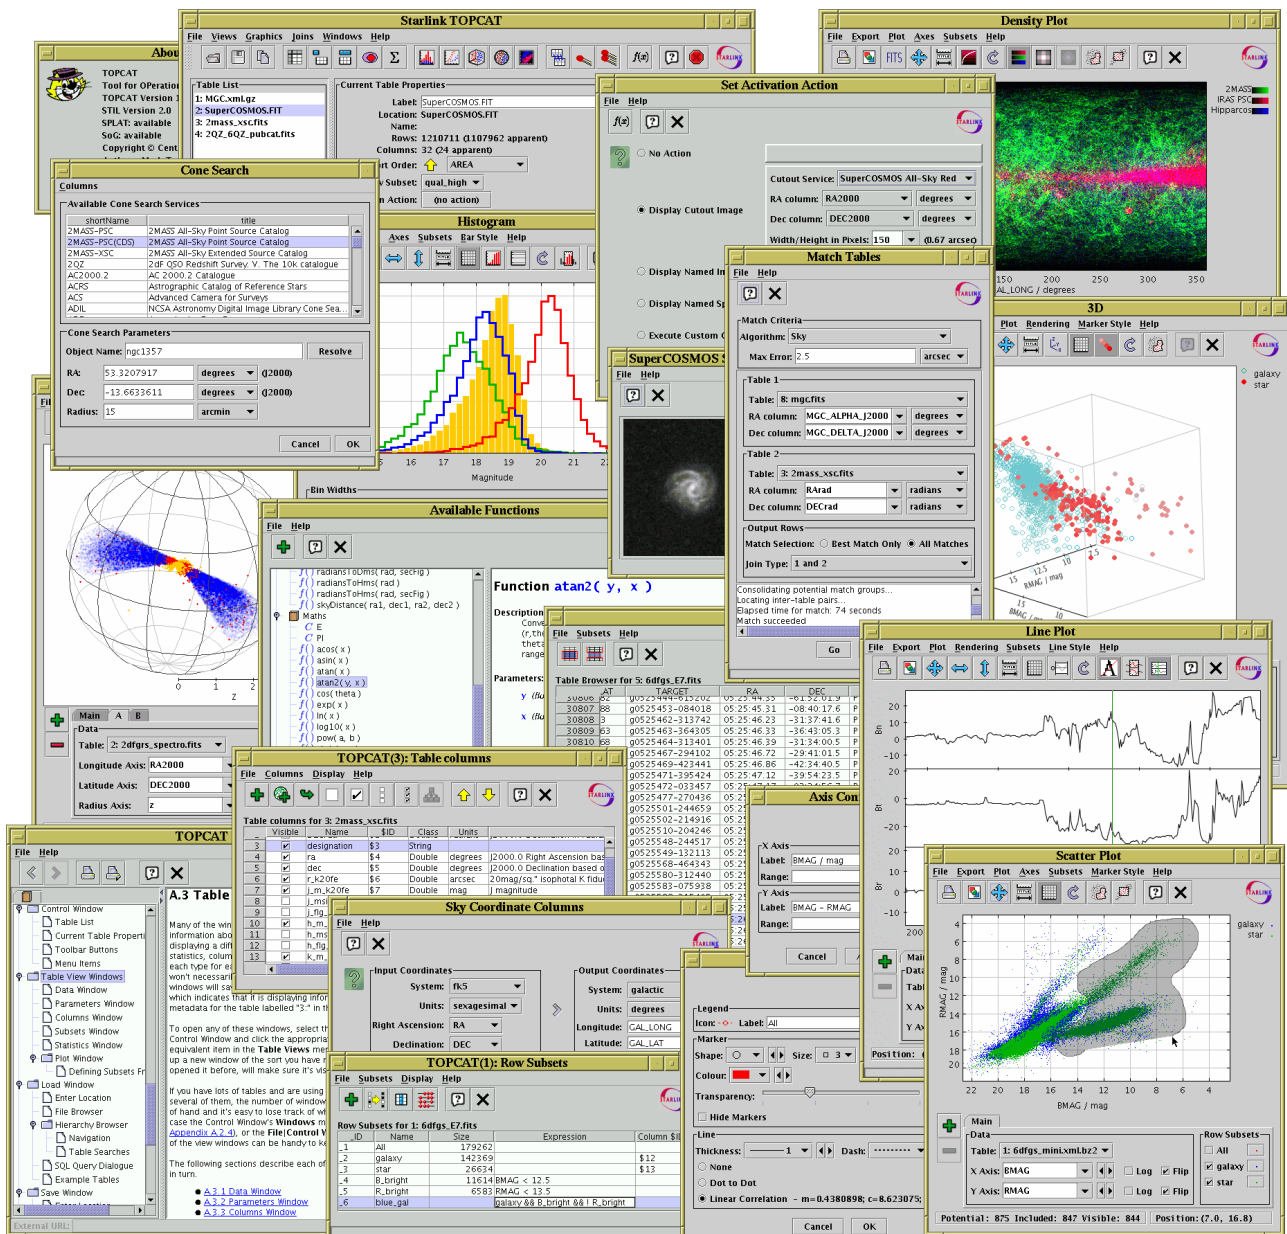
Starlink TOPCAT
File Views Graphics Joins Windows Help

About
TOPCAT
Tool for OPerations
TOPCAT Version
STIL Version 2.0
SPLAT: available
SoG: available
Copyright © Cent

Table List
1: MGC.xml.gz
2: SuperCOSMOS.FIT
3: 2mass_xsc.fits
4: 2QZ_6QZ_pubcat.fits

Current Table Properties
Label: SuperCOSMOS.FIT
Location: SuperCOSMOS.FIT
Name:
Rows: 1210711 (107962 apparent)
Columns: 32 (24 apparent)
Sort Order: AREA
Subset: qual_high
Action: (no action)

Cone Search
Columns
Available Cone Search Services
| shortName | title |
|---|---|
| 2MASS-PSC | 2MASS All-Sky Point Source Catalog |
| 2MASS-PSC(CDS) | 2MASS All-Sky Point Source Catalog |
| 2MASS-XSC | 2MASS All-Sky Extended Source Catalog |
| 2QZ | 2dF QSO Redshift Survey. V. The 10k catalogue |
| AC2000.2 | AC 2000.2 Catalogue |
| ACRS | Astrographic Catalog of Reference Stars |
| ACS | Advanced Camera for Surveys |
| ADIL | NCSA Astronomy Digital Image Library Cone Sea... |

Cone Search Parameters
Object Name: ngc1357 Resolve
RA: 53.3207917 degrees (J2000)
Dec: -13.6633611 degrees (J2000)
Radius: 15 arcmin
Cancel OK

Histogram
Axes Subsets Bar Style Help
16 17 18 19 20 21
Magnitude
Bin Widths

Set Activation Action
File Help
No Action
Display Cutout Image
Cutout Service: SuperCOSMOS All-Sky Red
RA column: RA2000 degrees
Dec column: DEC2000 degrees
Width/Height in Pixels: 150 (0.67 arcsec)
Display Named Im
Display Named Sp
Execute Custom

Density Plot
File Export Plot Axes Subsets Help
2MASS
IRAS PSC
Hipparcos
150 200 250 300 350
GAL_LONG / degrees

Match Tables
File Help
Match Criteria
Algorithm: Sky
Max Error: 2.5 arcsec
Table 1
Table: 8: mgc.fits
RA column: MGC_ALPHA_J2000 degrees
Dec column: MGC_DELTA_J2000 degrees
Table 2
Table: 3: 2mass_xsc.fits
RA column: RArad radians
Dec column: DECrad radians
Output Rows
Match Selection: Best Match Only All Matches
Join Type: 1 and 2
Consolidating potential match groups...
Locating inter-table pairs...
Elapsed time for match: 74 seconds
Match succeeded
Go

3D
Plot Rendering Marker Style Help
galaxy
star
15 10 5
RMAG / mag
BMAG / mag

SuperCOSMOS
File Help

Available Functions
File Help
radiansToDms( rad, secFig )
radiansToHms( rad )
radiansToHms( rad, secFig )
skyDistance( ra1, dec1, ra2, dec2 )
Maths
E
PI
acos( x )
asin( x )
atan( x )
atan2( y, x )
cos( theta )
exp( x )
ln( x )
log10( x )
pow( a, b )
Function atan2( y, x )
Description
Parameters:

File Subsets Help
Table Browser for 5: 6dfgs_E7.fits
| | AT | TARGET | RA | DEC |
|---|---|---|---|---|
| 30807 | 88 | g0525453-084018 | 05:25:45.31 | -08:40:17.6 |
| 30808 | 3 | g0525462-313742 | 05:25:46.23 | -31:37:41.6 |
| 30809 | 63 | g0525463-364305 | 05:25:46.33 | -36:43:05.3 |
| 30810 | 68 | g0525464-313401 | 05:25:46.39 | -31:34:00.5 |
| | | g0525467-294102 | 05:25:46.72 | -29:41:01.5 |
| | | g0525469-423441 | 05:25:46.86 | -42:34:40.5 |
| | | g0525471-395424 | 05:25:47.12 | -39:54:23.5 |
| | | g0525477-270436 | | |
| | | g0525501-244659 | | |
| | | g0525502-214916 | | |
| | | g0525510-204246 | | |
| | | g0525548-244517 | | |
| | | g0525549-112633 | | |
| | | g0525568-464343 | | |
| | | g0525580-312440 | | |
| | | g0525583-075938 | | |

Line Plot
File Export Plot Rendering Subsets Line Style Help
20 10 0 -10
Bn
0 -20
Bt
20 10 0 -10
Br

Axis Con
X Axis
Label: BMAG / mag
Range:
Y Axis
Label: BMAG - RMAG
Range:
Cancel

Scatter Plot
File Export Plot Axes Subsets Marker Style Help
galaxy
star
4 6 8 10 12 14 16 18 20
RMAG / mag
22 20 18 16 14 12 10 8 6 4
BMAG / mag
Main
Data
Table: 1: 6dfgs_mini.xml.bz2
X Axis: BMAG Log Flip
Y Axis: RMAG Log Flip
Row Subsets
All
galaxy
star
Potential: 875 Included: 847 Visible: 844 Position: (7.0, 16.8)

Main A B
Data
Table: 2: 2dfgrs_spectro.fits
Longitude Axis: RA2000
Latitude Axis: DEC2000
Radius Axis: z

TOPCAT(3): Table columns
File Columns Display Help
Table columns for 3: 2mass_xsc.fits
| | Visible | Name | $ID | Class | Units | |
|---|---|---|---|---|---|---|
| 3 | ✓ | designation | $3 | String | | |
| 4 | ✓ | ra | $4 | Double | degrees | J2000.0 Right Ascension bas |
| 5 | ✓ | dec | $5 | Double | degrees | J2000.0 Declination based o |
| 6 | ✓ | r_k20fe | $6 | Double | arcsec | 20mag/sq." isophotal K fidu |
| 7 | ✓ | j_m_k20fe | $7 | Double | mag | J magnitude |
| 8 | | j_msi | | | | |
| 9 | | j_flg | | | | |
| 10 | ✓ | h_m | | | | |
| 11 | | h_ms | | | | |
| 12 | | h_flg | | | | |
| 13 | ✓ | k_m | | | | |

TOPCAT
File Help
Control Window
Table List
Current Table Properti
Toolbar Buttons
Menu Items
Table View Windows
Data Window
Parameters Window
Columns Window
Subsets Window
Statistics Window
Plot Window
Defining Subsets Fr
Load Window
Enter Location
File Browser
Hierarchy Browser
Navigation
Table Searches
SQL Query Dialogue
Example Tables
Save Window
External URL:
A.3 Table
Many of the win information abo displaying a diff statistics, colum each type for ea won't necessaril windows will sa which indicates that it is displaying infor metadata for the table labelled "3:" in th
To open any of these windows, select th Control Window and click the appropria equivalent item in the Table Views men up a new window of the sort you have r opened it before, it will make sure it's vi
If you have lots of tables and are using several of them, the number of window of hand and it's easy to lose track of w case the Control Window's Windows m Appendix A.2.4), or the File|Control W of the view windows can be handy to k
The following sections describe each of in turn.
A.3.1 Data Window
A.3.2 Parameters Window
A.3.3 Columns Window

Sky Coordinate Columns
File Help
Input Coordinates
System: fk5
Units: sexagesimal
Right Ascension: RA
Declination: DEC
Output Coordinates
System: galactic
Units: degrees
Longitude: GAL_LONG
Latitude: GAL_LAT

Legend
Icon: Label: All
Marker
Shape: Size: 3
Colour:
Transparency:
Hide Markers
Line
Thickness: 1 Dash:
None
Dot to Dot
Linear Correlation - m=0.4380898; c=8.623075;
Cancel OK
Position:

TOPCAT(1): Row Subsets
File Subsets Display Help
Row Subsets for 1: 6dfgs_E7.fits
| | Name | Size | Expression | Column $ID |
|---|---|---|---|---|
| _1 | All | 179262 | | |
| _2 | galaxy | 142369 | | $12 |
| _3 | star | 26634 | | $13 |
| _4 | B_bright | 11614 | BMAG < 12.5 | |
| _5 | R_bright | 6583 | RMAG < 13.5 | |
| _6 | blue_gal | | galaxy && B_bright && ! R_bright | |